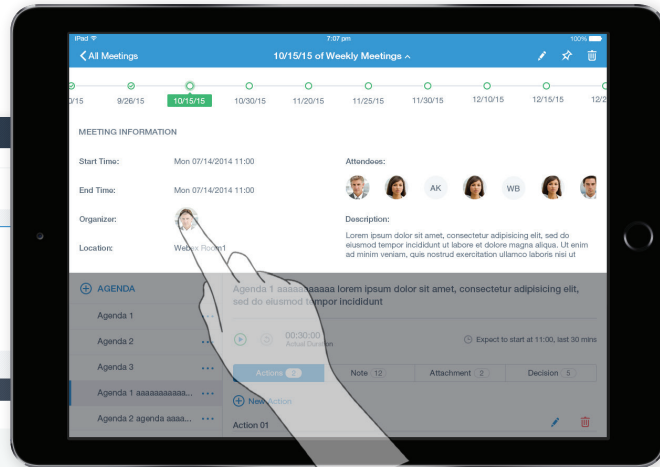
iPad 7:07 pm 100%

All Meetings 10/15/15 of Weekly Meetings

0/15 9/26/15 10/15/15 10/30/15 11/20/15 11/25/15 11/30/15 12/10/15 12/15/15 12/2

MEETING INFORMATION

Start Time: Mon 07/14/2014 11:00

End Time: Mon 07/14/2014 11:00

Organizer:

Location: Webex Room1

Attendees:

AK WB

Description:

Lorem ipsum dolor sit amet, consectetur adipisicing elit, sed do eiusmod tempor incididunt ut labore et dolore magna aliqua. Ut enim ad minim veniam, quis nostrud exercitation ullamco laboris nisi ut

AGENDA

Agenda 1

Agenda 2

Agenda 3

Agenda 1 aaaaaaaaaa...

Agenda 2 agenda aaaa...

Agenda 1 aaaaaaaaaa lorem ipsum dolor sit amet, consectetur adipisicing elit, sed do eiusmod tempor incididunt

00:30:00 Actual Duration

Expect to start at 11:00, last 30 mins

Actions 2 Note 12 Attachment 2 Decision 5

New Action

Action 01